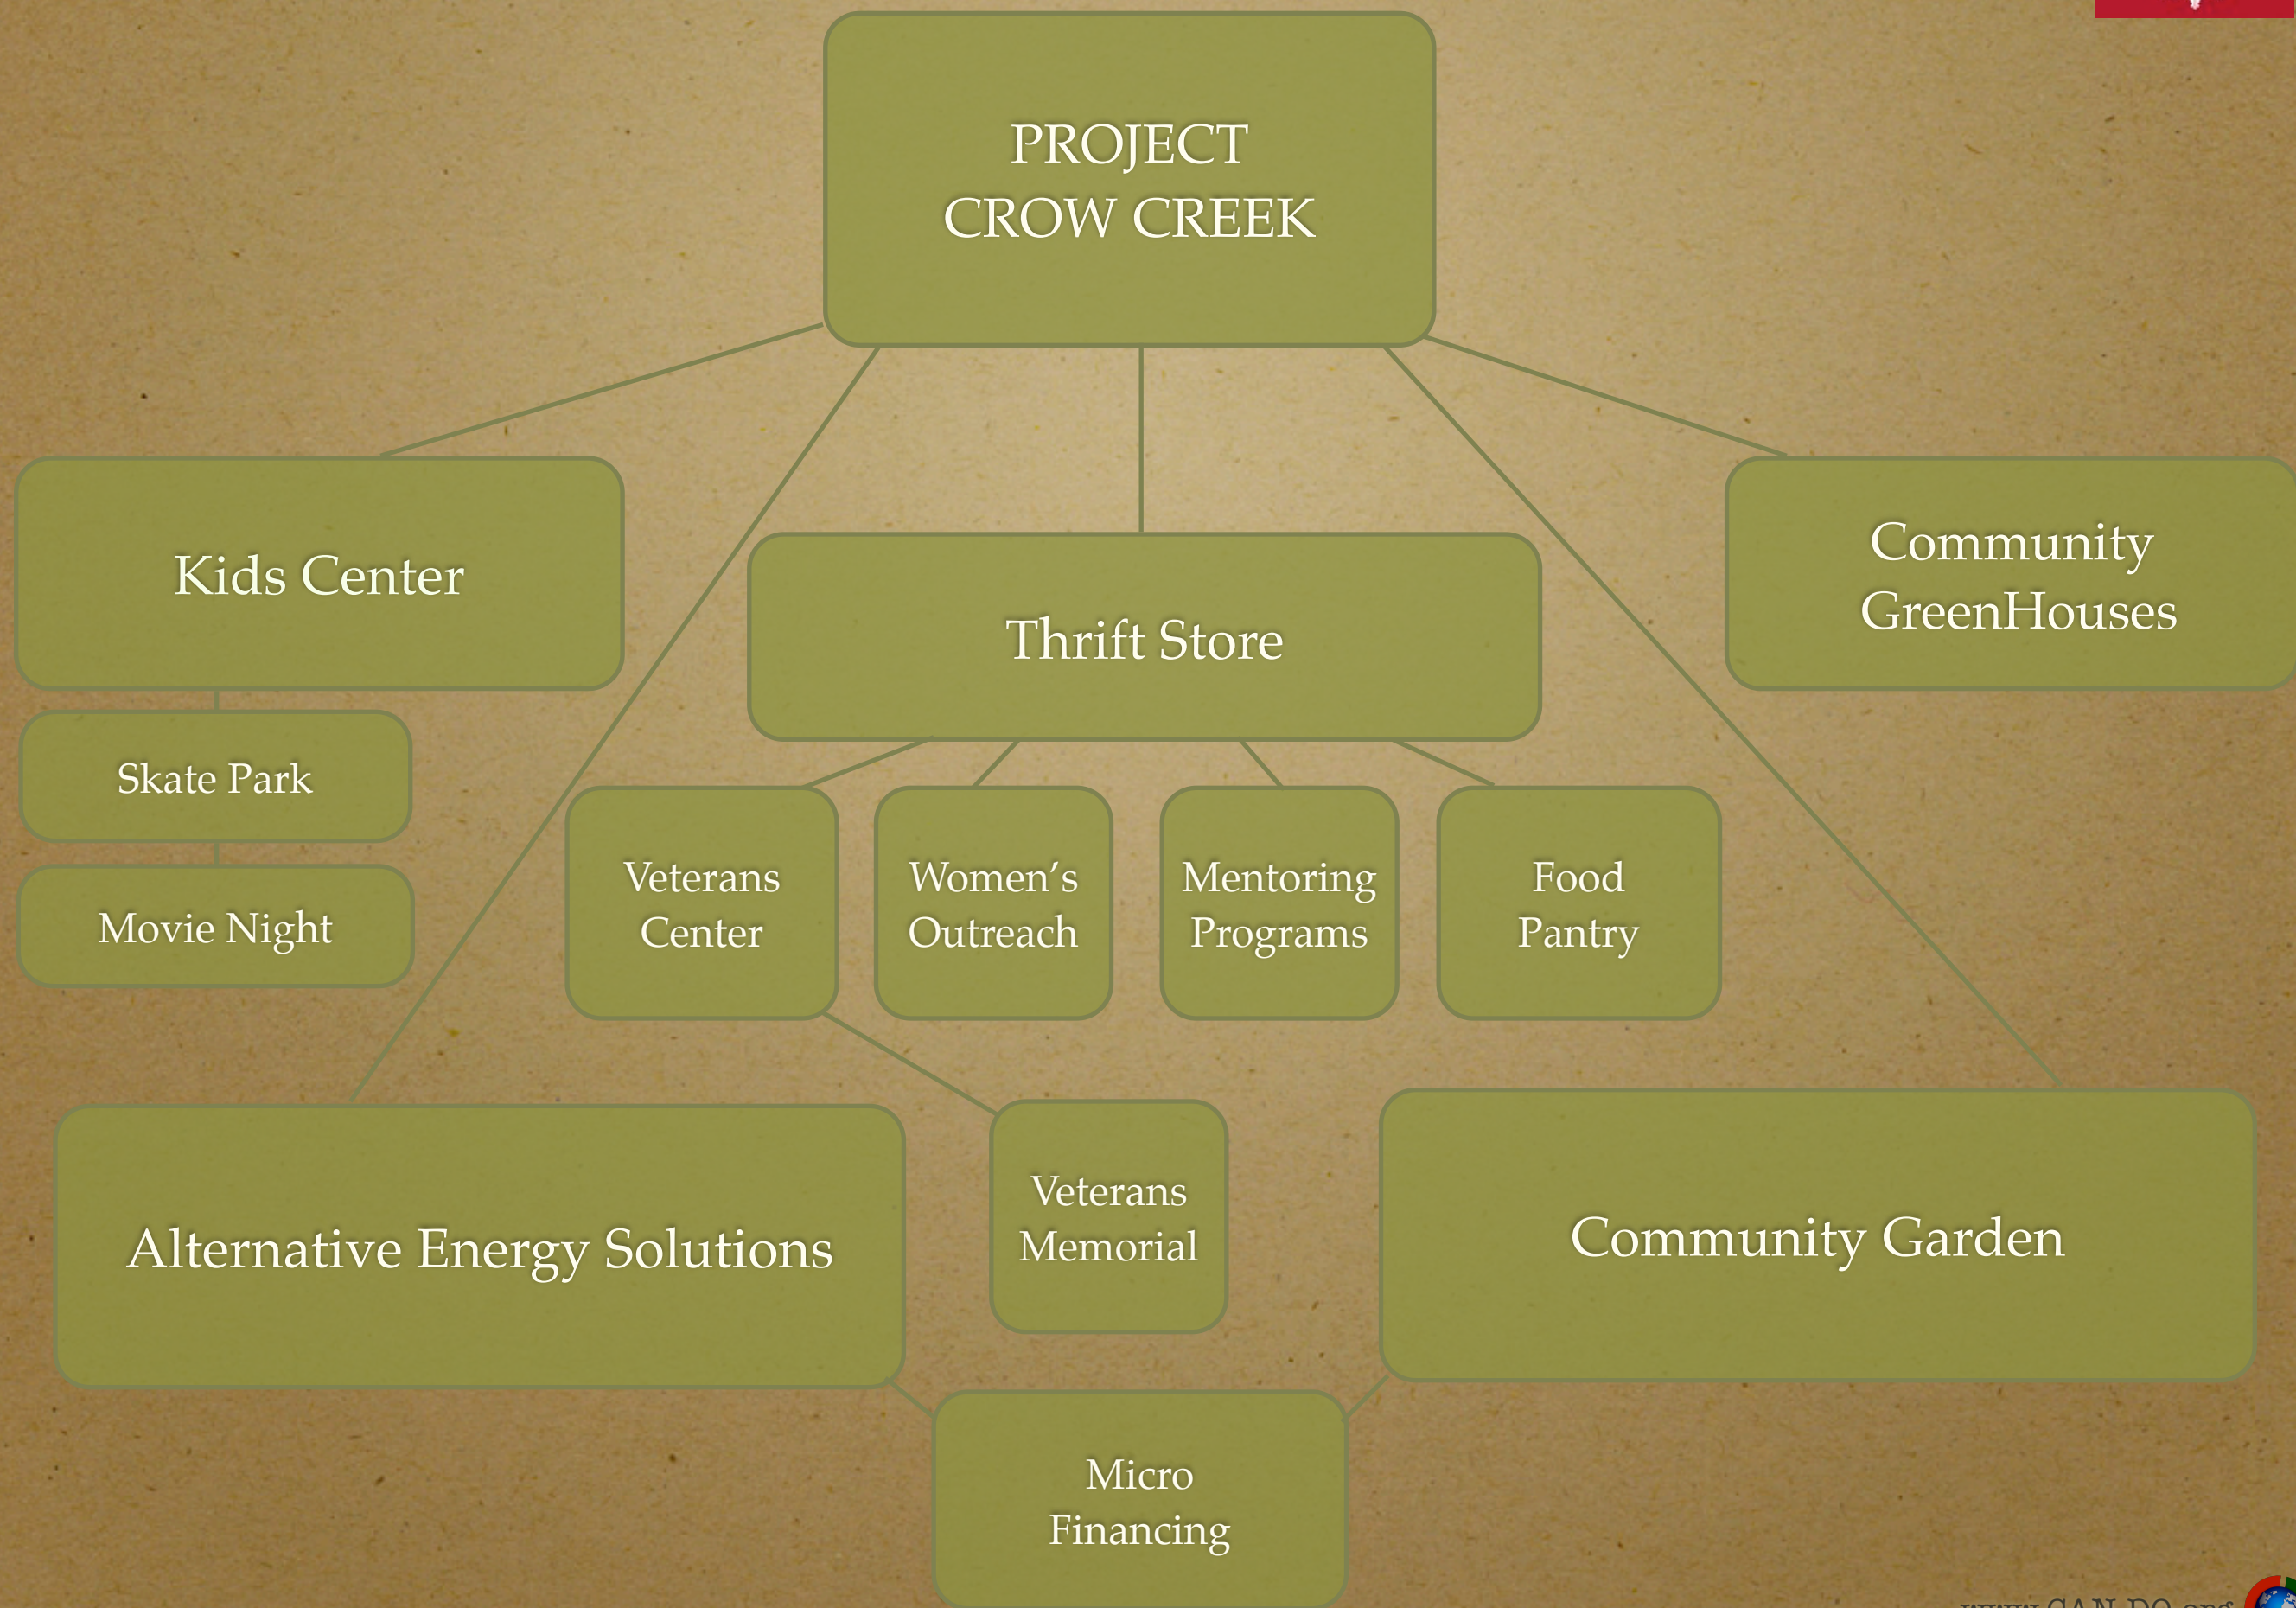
PROJECT
CROW CREEK

Kids Center

Thrift Store

Community
GreenHouses

Skate Park

Movie Night

Veterans
Center

Women's
Outreach

Mentoring
Programs

Food
Pantry

Alternative Energy Solutions

Veterans
Memorial

Community Garden

Micro
Financing

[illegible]CAN-DO.org